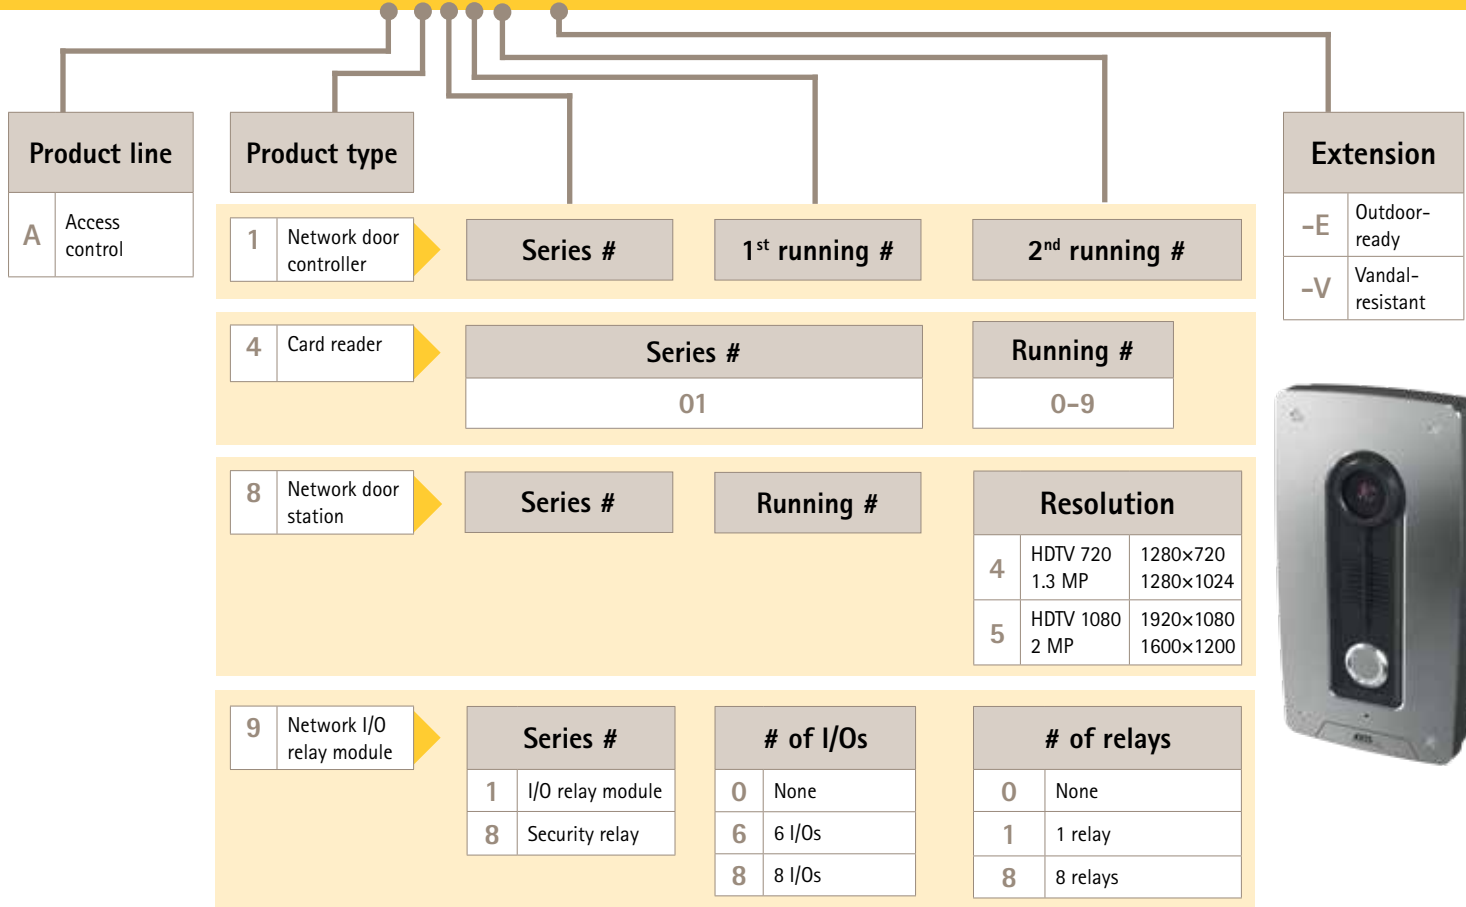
Product line

| A | Access control |
|---|---|

Product type

Extension

| -E | Outdoor-ready |
|---|---|
| -V | Vandal-resistant |

| 1 | Network door controller |
|---|---|

Series #

1$^{st}$ running #

2$^{nd}$ running #

| 4 | Card reader |
|---|---|

| Series # |
|---|
| 01 |

| Running # |
|---|
| 0–9 |

| 8 | Network door station |
|---|---|

Series #

Running #

| Resolution | | |
|---|---|---|
| 4 | HDTV 720 1.3 MP | 1280×720 1280×1024 |
| 5 | HDTV 1080 2 MP | 1920×1080 1600×1200 |

| 9 | Network I/O relay module |
|---|---|

| Series # | |
|---|---|
| 1 | I/O relay module |
| 8 | Security relay |

| # of I/Os | |
|---|---|
| 0 | None |
| 6 | 6 I/Os |
| 8 | 8 I/Os |

| # of relays | |
|---|---|
| 0 | None |
| 1 | 1 relay |
| 8 | 8 relays |

AXIS